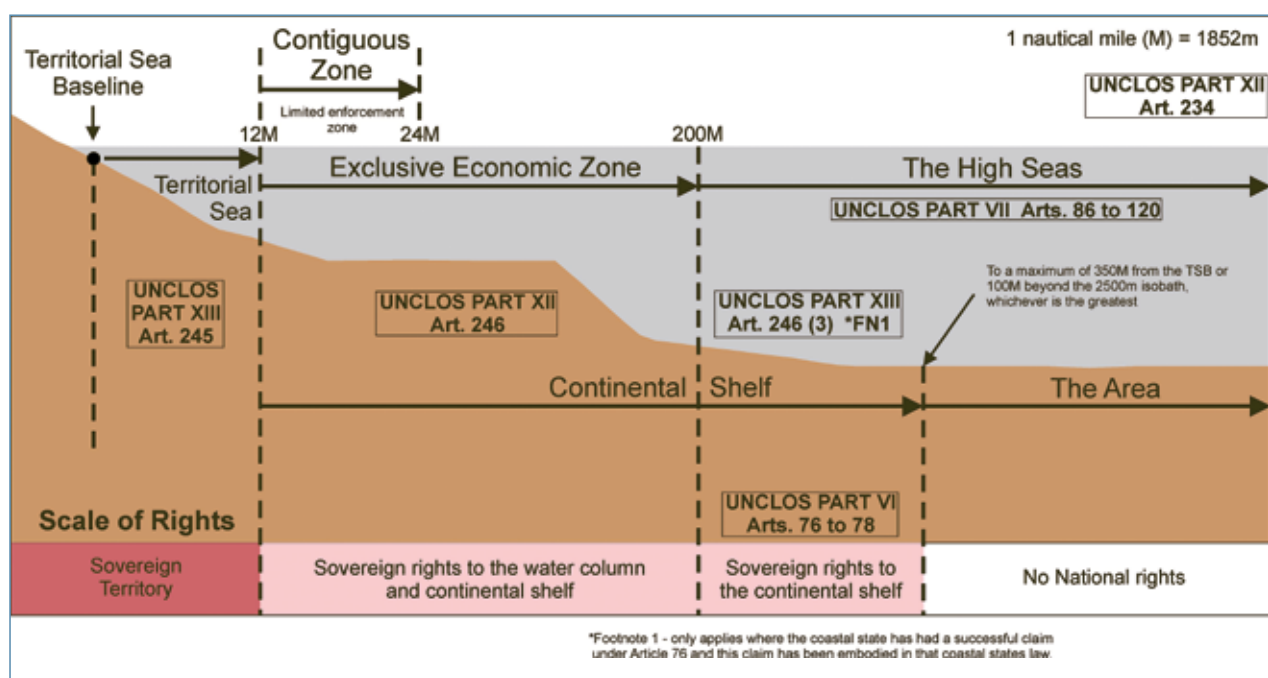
Territorial Sea Baseline

Contiguous Zone

Limited enforcement zone

1 nautical mile (M) = 1852m

UNCLOS PART XII Art. 234

12M

24M

200M

Territorial Sea

Exclusive Economic Zone

The High Seas

UNCLOS PART VII Arts. 86 to 120

UNCLOS PART XIII Art. 245

UNCLOS PART XII Art. 246

UNCLOS PART XIII Art. 246 (3) *FN1

To a maximum of 350M from the TSB or 100M beyond the 2500m isobath, whichever is the greatest

Continental Shelf

The Area

UNCLOS PART VI Arts. 76 to 78

Scale of Rights

| Sovereign Territory | Sovereign rights to the water column and continental shelf | Sovereign rights to the continental shelf | No National rights |
|---|---|---|---|

*Footnote 1 - only applies where the coastal state has had a successful claim under Article 76 and this claim has been embodied in that coastal states law.